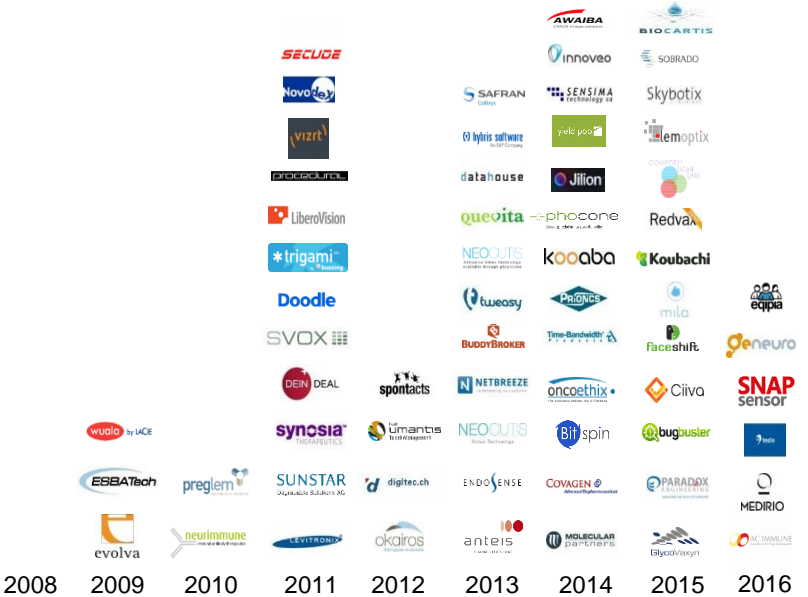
AWAIBA
BIOCARTIS
SECUDE
innoveo
SOBRADO
Novoday
SAFRAN
SENSIMA technology sa
Skybotix
vizrt
hybris software
yield pool
lemoptix
procedural
datahouse
Jilion
LiberoVision
quovita
phocone
Redvax
trigami
NEOCUTIS
kooaba
Koubachi
Doodle
tweasy
PRIONICS
mila
eqipia
SVOX
BUDDYBROKER
Time-Bandwidth Products
faceshift
geneuro
DEIN DEAL
spontacts
NETBREEZE
oncoethix
Ciiva
SNAP sensor
wuala by LaCie
synosia THERAPEUTICS
umantis
NEOCUTIS
Bit spin
bugbuster
ESBATech
preglem
SUNSTAR
digitec.ch
ENDOSENSE
COVAGEN
PARADOX ENGINEERING
MEDIRIO
evolva
neurimmune
LEVITRONIX
okairos
anteis
MOLECULAR partners
GlycoVaxyn
AC IMMUNE
2008
2009
2010
2011
2012
2013
2014
2015
2016